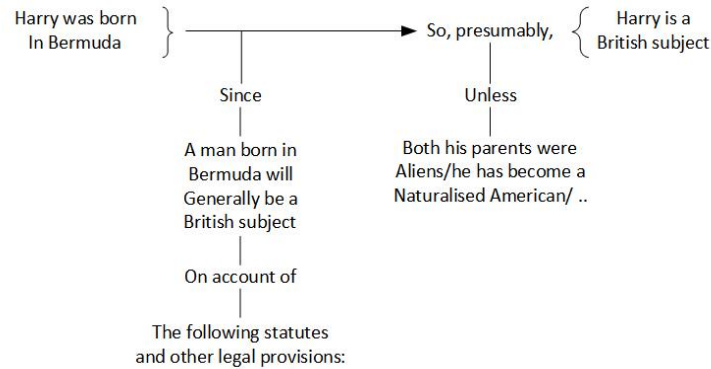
Harry was born In Bermuda

So, presumably,

Harry is a British subject

Since

A man born in Bermuda will Generally be a British subject

On account of

The following statutes and other legal provisions:

Unless

Both his parents were Aliens/he has become a Naturalised American/ ..